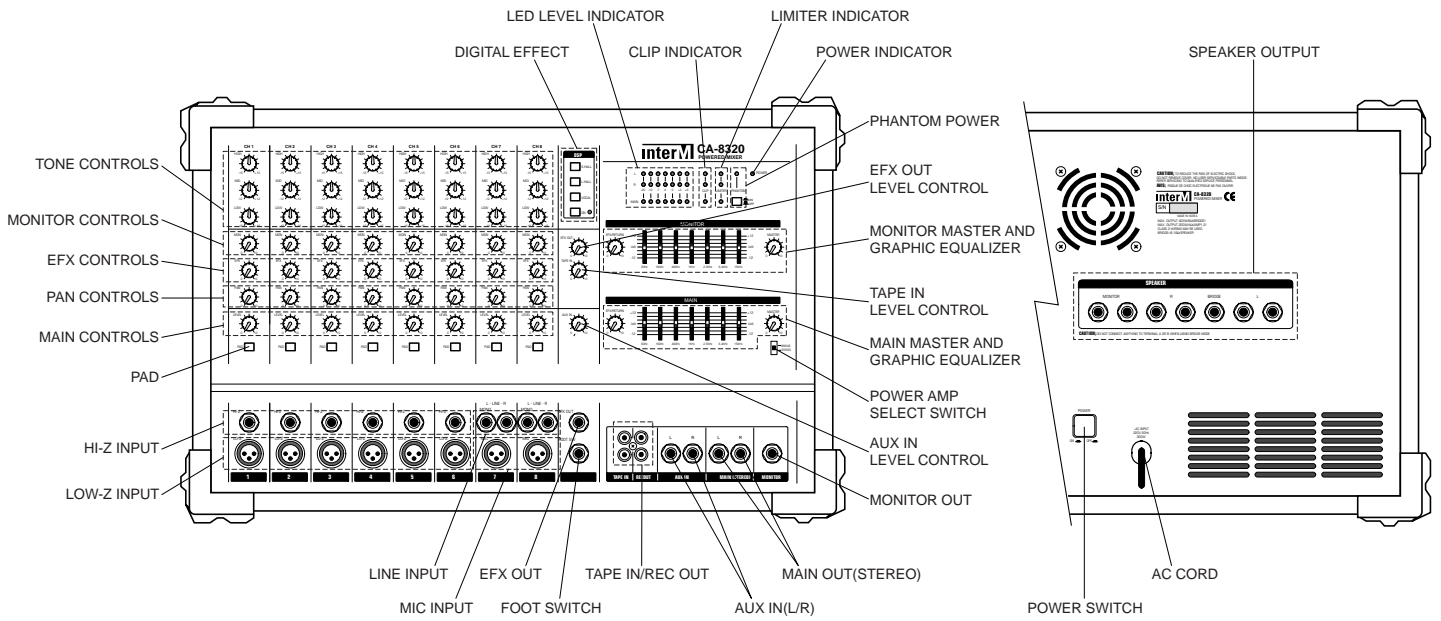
LED LEVEL INDICATOR
LIMITER INDICATOR
DIGITAL EFFECT
CLIP INDICATOR
POWER INDICATOR
SPEAKER OUTPUT
PHANTOM POWER
TONE CONTROLS
EFX OUT LEVEL CONTROL
MONITOR CONTROLS
MONITOR MASTER AND GRAPHIC EQUALIZER
EFX CONTROLS
PAN CONTROLS
TAPE IN LEVEL CONTROL
MAIN CONTROLS
MAIN MASTER AND GRAPHIC EQUALIZER
PAD
POWER AMP SELECT SWITCH
HI-Z INPUT
AUX IN LEVEL CONTROL
LOW-Z INPUT
MONITOR OUT
LINE INPUT
EFX OUT
TAPE IN/REC OUT
MAIN OUT(STEREO)
AC CORD
MIC INPUT
FOOT SWITCH
AUX IN(L/R)
POWER SWITCH

CH 1
CH 2
CH 3
CH 4
CH 5
CH 6
CH 7
CH 8
DSP
inter M CA-8320
POWERED MIXER
MONITOR
MAIN
1
2
3
4
5
6
7
8
TAPE IN
REC OUT
AUX IN
MAIN L/STEREO
MONITOR
SPEAKER
MONITOR
R
BRIDGE
L
CAUTION
inter M CA-8320
POWERED MIXER
S/N
POWER